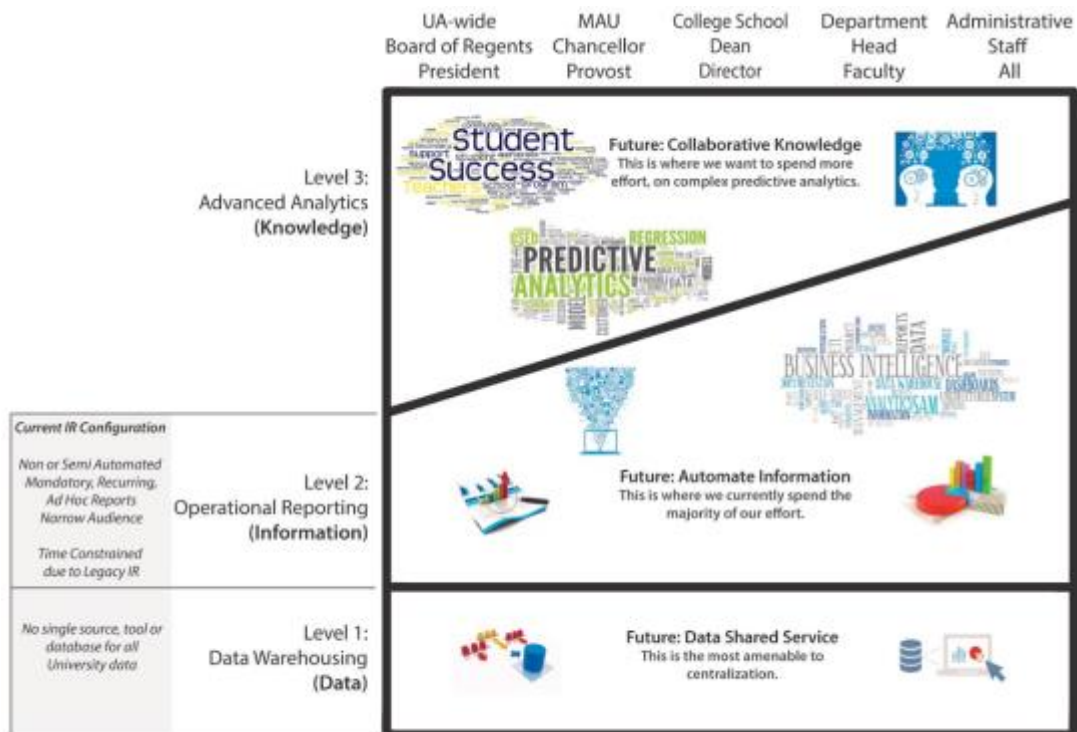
UA-wide
Board of Regents
President

MAU
Chancellor
Provost

College School
Dean
Director

Department
Head
Faculty

Administrative
Staff
All

Level 3:
Advanced Analytics
(Knowledge)

Student Success

Future: Collaborative Knowledge
This is where we want to spend more effort, on complex predictive analytics.

REGRESSION
PREDICTIVE ANALYTICS

BUSINESS INTELLIGENCE

Current IR Configuration

Non or Semi Automated Mandatory, Recurring, Ad Hoc Reports Narrow Audience

Time Constrained due to Legacy IR

Level 2:
Operational Reporting
(Information)

Future: Automate Information
This is where we currently spend the majority of our effort.

No single source, tool or database for all University data

Level 1:
Data Warehousing
(Data)

Future: Data Shared Service
This is the most amenable to centralization.